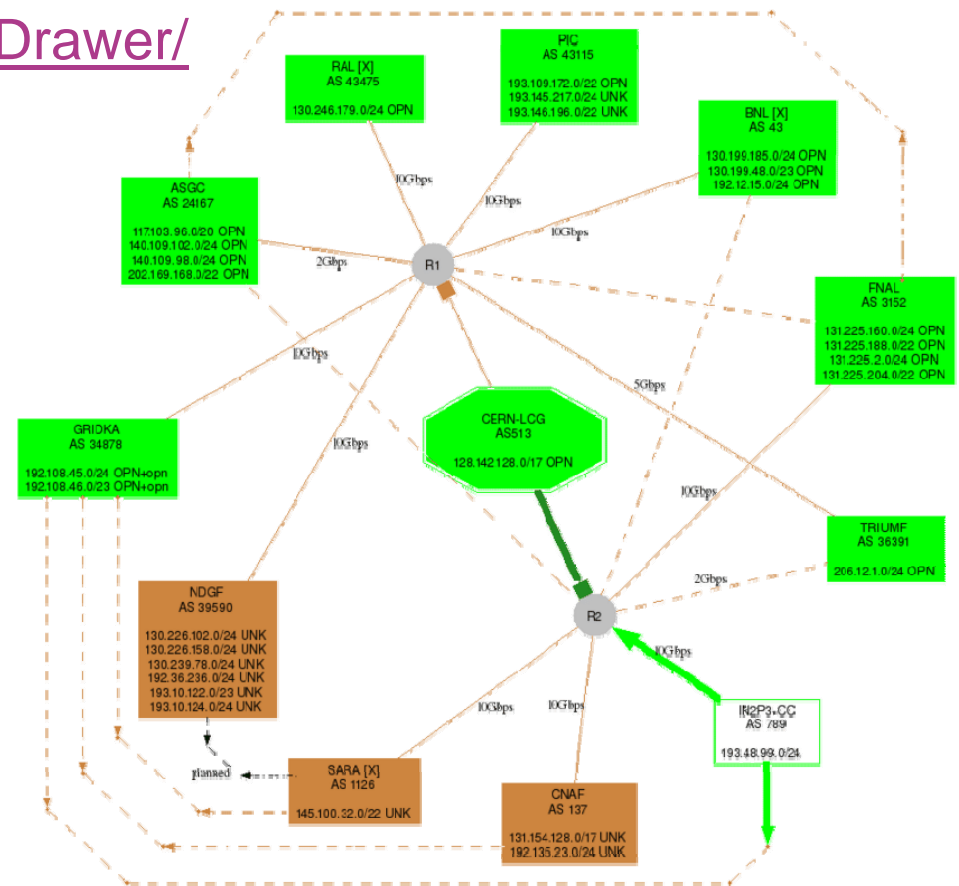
Drawer/

RAL [X]
AS 43475
130.246.179.0/24 OPN

PIC
AS 43115
193.109.172.0/22 OPN
193.145.217.0/24 UNK
193.146.196.0/22 UNK

BNL [X]
AS 43
130.199.185.0/24 OPN
130.199.48.0/23 OPN
192.12.15.0/24 OPN

ASGC
AS 24167
117.103.96.0/20 OPN
140.109.102.0/24 OPN
140.109.98.0/24 OPN
202.169.168.0/22 OPN

10Gbps
10Gbps
10Gbps
2Gbps
R1

FNAL
AS 3152
131.225.160.0/24 OPN
131.225.188.0/22 OPN
131.225.2.0/24 OPN
131.225.204.0/22 OPN

10Gbps
5Gbps

GRIDKA
AS 34878
192.108.45.0/24 OPN+opn
192.108.46.0/23 OPN+opn

CERN-LCG
AS513
128.142128.0/17 OPN

10Gbps
10Gbps

TRIUMF
AS 36391
206.12.1.0/24 OPN

2Gbps

NDGF
AS 39590
130.226.102.0/24 UNK
130.226.158.0/24 UNK
130.239.78.0/24 UNK
192.36.236.0/24 UNK
193.10.122.0/23 UNK
193.10.124.0/24 UNK

R2
10Gbps

IN2P3-CC
AS 789
193.48.99.0/24

10Gbps
10Gbps

planned

SARA [X]
AS 1126
145.100.32.0/22 UNK

CNAF
AS 137
131.154.128.0/17 UNK
192.135.23.0/24 UNK